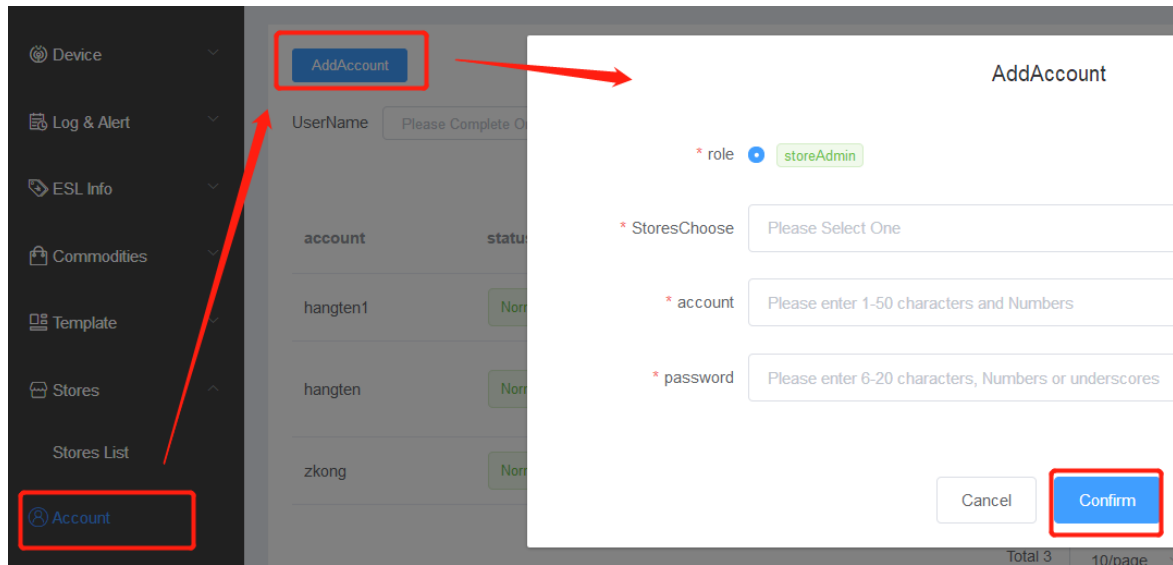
Device

Log & Alert

ESL Info

Commodities

Template

Stores

Stores List

Account

AddAccount

UserName Please Complete O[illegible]

account status

hangten1 Norr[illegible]

hangten Norr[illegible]

zkong Norr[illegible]

Total 3 10/page

AddAccount

* role storeAdmin

* StoresChoose Please Select One

* account Please enter 1-50 characters and Numbers

* password Please enter 6-20 characters, Numbers or underscores

Cancel Confirm